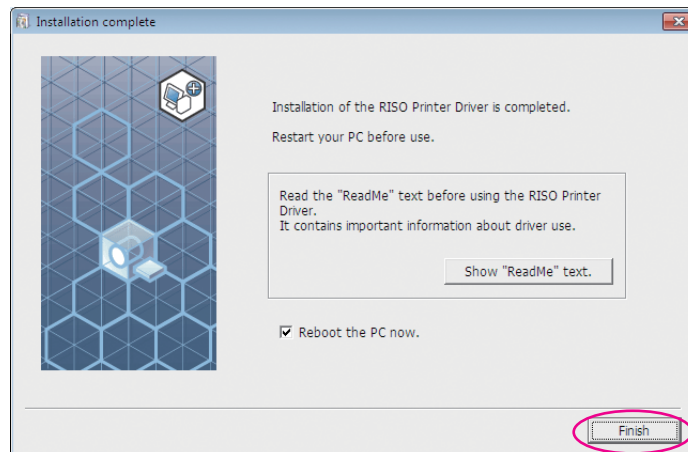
Installation complete

Installation of the RISO Printer Driver is completed.

Restart your PC before use.

Read the "ReadMe" text before using the RISO Printer Driver.
It contains important information about driver use.

Show "ReadMe" text.

☑ Reboot the PC now.

Finish